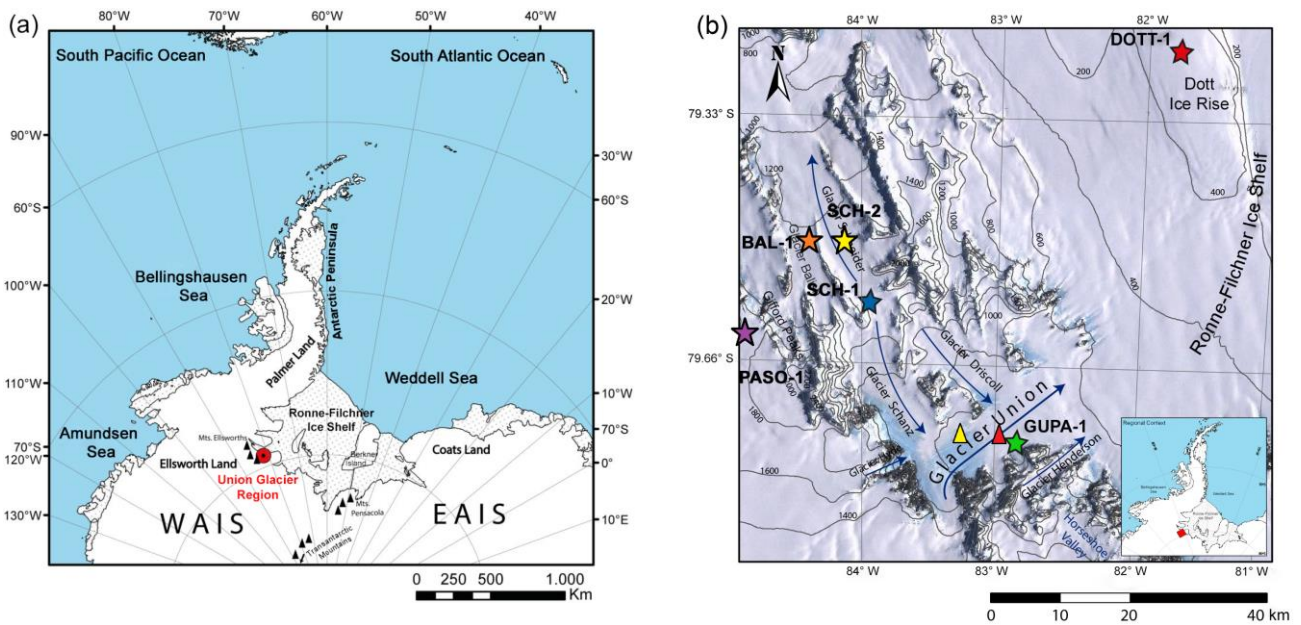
(a)

80°W 70°W 60°W 50°W 40°W

South Pacific Ocean

South Atlantic Ocean

90°W

30°W

60°S

60°S

100°W

20°W

Bellingshausen Sea

Antarctic Peninsula

Palmer Land

110°W

10°W

Weddell Sea

Ronne-Filchner Ice Shelf

70°S

70°S

Amundsen Sea

120°W

0°

Mts. Ellsworth

Ellsworth Land

Union Glacier Region

Berkner Island

Coats Land

Mts. Pensacola

130°W

10°E

WAIS

EAIS

Transantarctic Mountains

0 250 500 1.000 Km

(b)

84° W 83° W 82° W

N

800

DOTT-1

Dott Ice Rise

200

200

79.33° S

1000

1200

1400

1600

400

SCH-2

BAL-1

Glaciar Schneider

Glaciar Balish

SCH-1

Ronne-Filchner Ice Shelf

Glaciar Gifford Peaks

600

400

800

1000

1200

79.66° S

PASO-1

Glaciar Driscoll

Glaciar Schanz

Glaciar Union

GUPA-1

1800

Glaciar Henderson

1600

Glaciar Hyde

1400

Horseshoe Valley

Regional Context

84° W 83° W 82° W 81° W

0 10 20 40 km